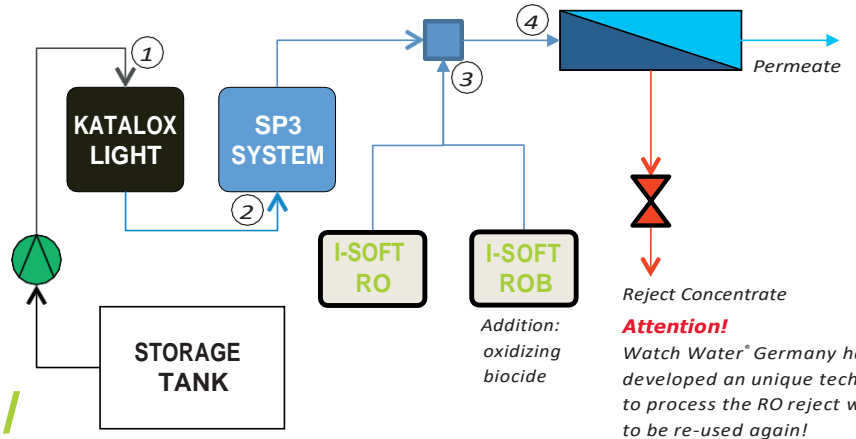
1

KATALOX LIGHT

SP3 SYSTEM

2

3

4

Permeate

I-SOFT RO

I-SOFT ROB

Addition: oxidizing biocide

STORAGE TANK

Reject Concentrate

Attention!

Watch Water® Germany ha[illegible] developed an unique tech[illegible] to process the RO reject w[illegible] to be re-used again!